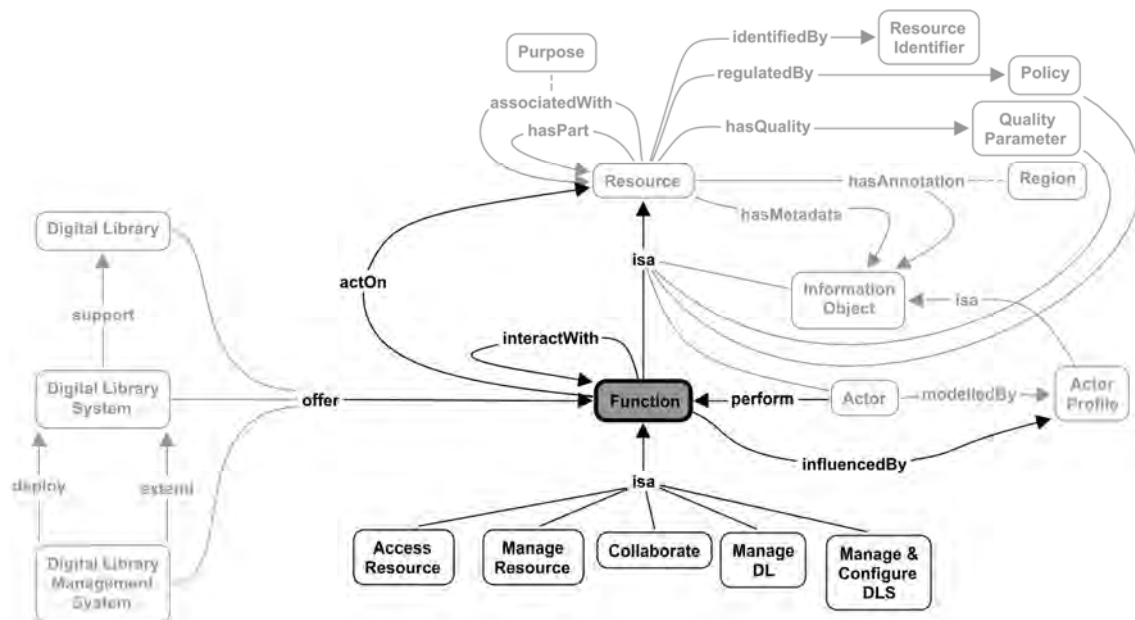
Purpose

identifiedBy

Resource Identifier

regulatedBy

Policy

associatedWith

hasPart

hasQuality

Quality Parameter

Resource

hasAnnotation

Region

hasMetadata

Digital Library

isa

actOn

Information Object

isa

support

interactWith

Digital Library System

offer

Function

perform

Actor

modelledBy

Actor Profile

influencedBy

deploy

extend

isa

Digital Library Management System

Access Resource

Manage Resource

Collaborate

Manage DL

Manage & Configure DLS